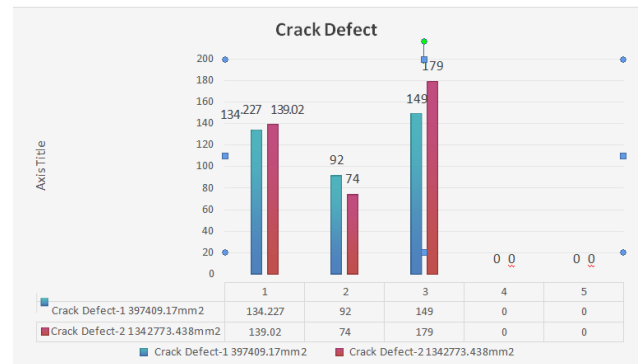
Crack Defect

Axis Title

200
180
160
140
120
100
80
60
40
20
0

134.227 139.02
92 74
149 179
0 0
0 0

|  | 1 | 2 | 3 | 4 | 5 |
|---|---|---|---|---|---|
| Crack Defect-1 397409.17mm2 | 134.227 | 92 | 149 | 0 | 0 |
| Crack Defect-2 1342773.438mm2 | 139.02 | 74 | 179 | 0 | 0 |

Crack Defect-1 397409.17mm2   Crack Defect-2 1342773.438mm2